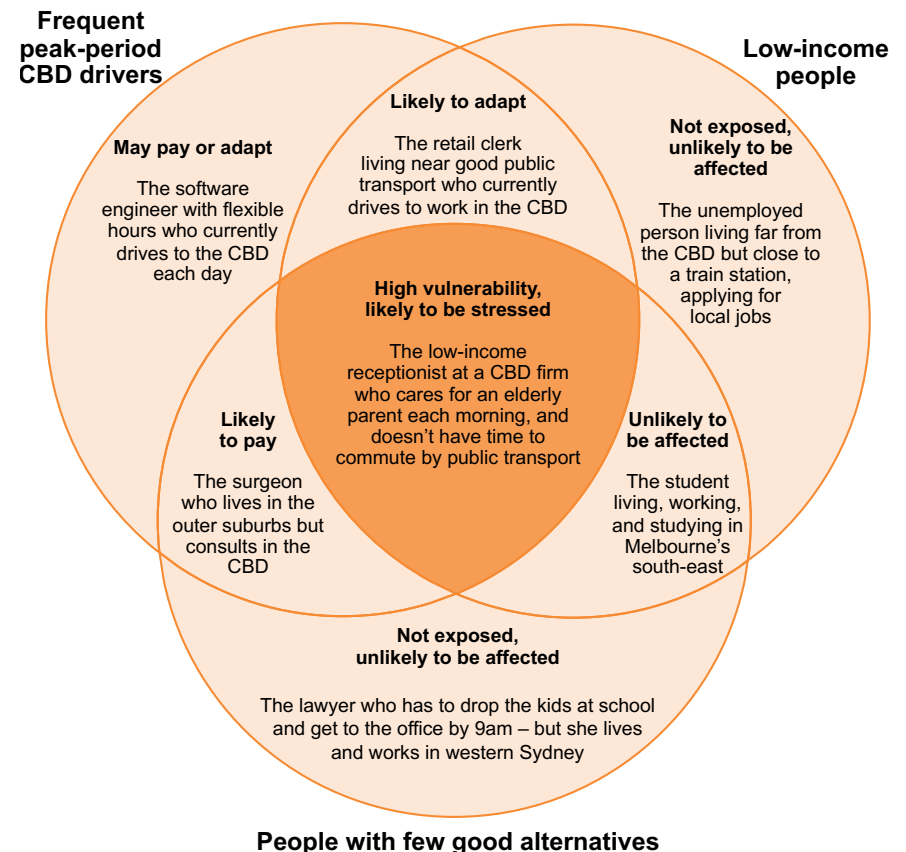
Frequent peak-period CBD drivers

Low-income people

May pay or adapt

The software engineer with flexible hours who currently drives to the CBD each day

Likely to adapt

The retail clerk living near good public transport who currently drives to work in the CBD

Not exposed, unlikely to be affected

The unemployed person living far from the CBD but close to a train station, applying for local jobs

High vulnerability, likely to be stressed

The low-income receptionist at a CBD firm who cares for an elderly parent each morning, and doesn't have time to commute by public transport

Likely to pay

The surgeon who lives in the outer suburbs but consults in the CBD

Unlikely to be affected

The student living, working, and studying in Melbourne's south-east

Not exposed, unlikely to be affected

The lawyer who has to drop the kids at school and get to the office by 9am – but she lives and works in western Sydney

People with few good alternatives